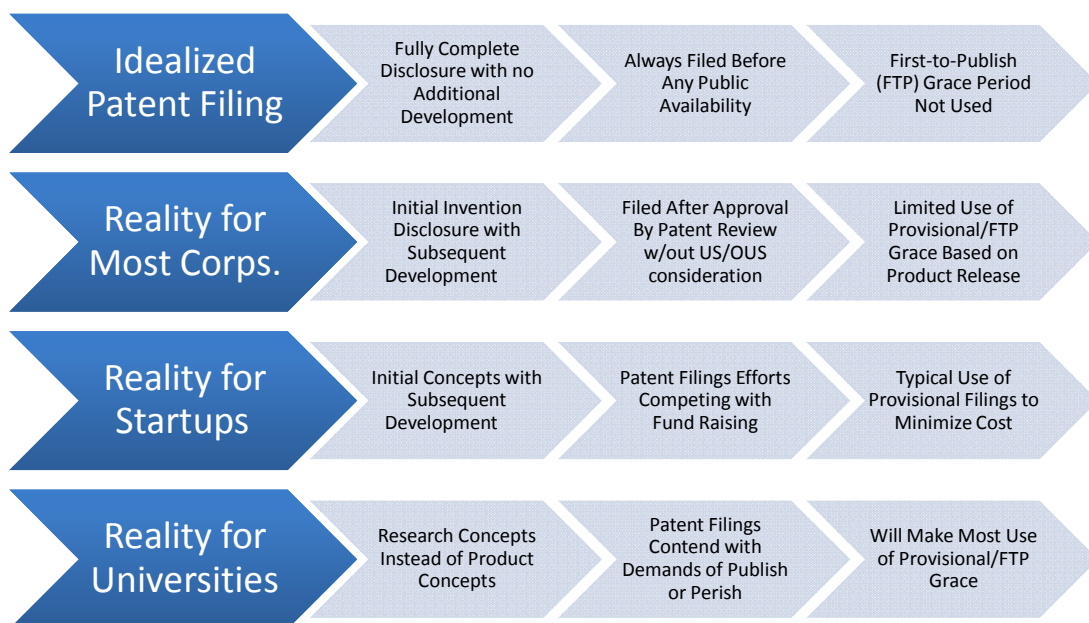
Idealized Patent Filing

Fully Complete Disclosure with no Additional Development

Always Filed Before Any Public Availability

First-to-Publish (FTP) Grace Period Not Used

Reality for Most Corps.

Initial Invention Disclosure with Subsequent Development

Filed After Approval By Patent Review w/out US/OUS consideration

Limited Use of Provisional/FTP Grace Based on Product Release

Reality for Startups

Initial Concepts with Subsequent Development

Patent Filings Efforts Competing with Fund Raising

Typical Use of Provisional Filings to Minimize Cost

Reality for Universities

Research Concepts Instead of Product Concepts

Patent Filings Contend with Demands of Publish or Perish

Will Make Most Use of Provisional/FTP Grace